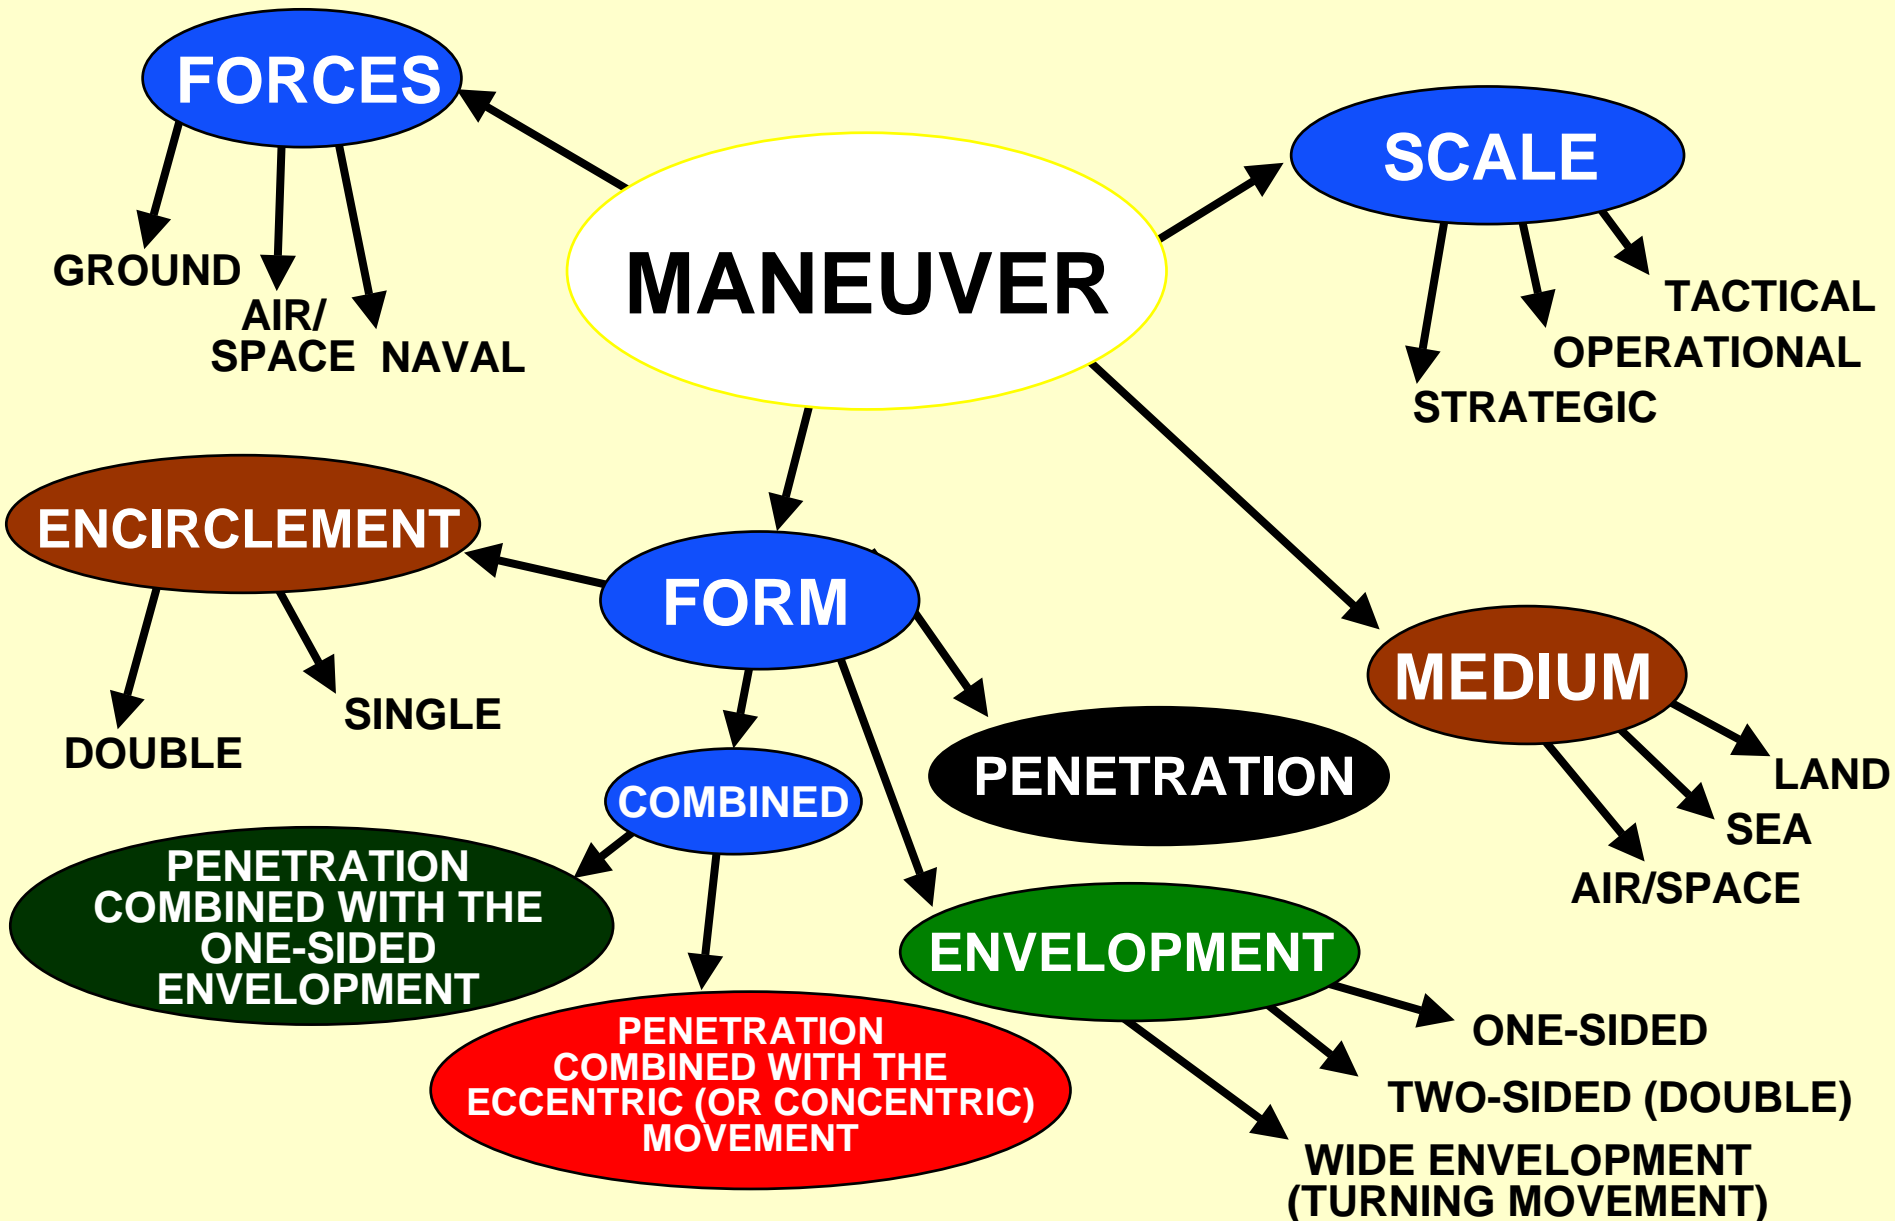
FORCES

GROUND

AIR/ SPACE

NAVAL

MANEUVER

SCALE

TACTICAL

OPERATIONAL

STRATEGIC

ENCIRCLEMENT

DOUBLE

SINGLE

FORM

MEDIUM

LAND

SEA

AIR/SPACE

COMBINED

PENETRATION

PENETRATION COMBINED WITH THE ONE-SIDED ENVELOPMENT

PENETRATION COMBINED WITH THE ECCENTRIC (OR CONCENTRIC) MOVEMENT

ENVELOPMENT

ONE-SIDED

TWO-SIDED (DOUBLE)

WIDE ENVELOPMENT (TURNING MOVEMENT)